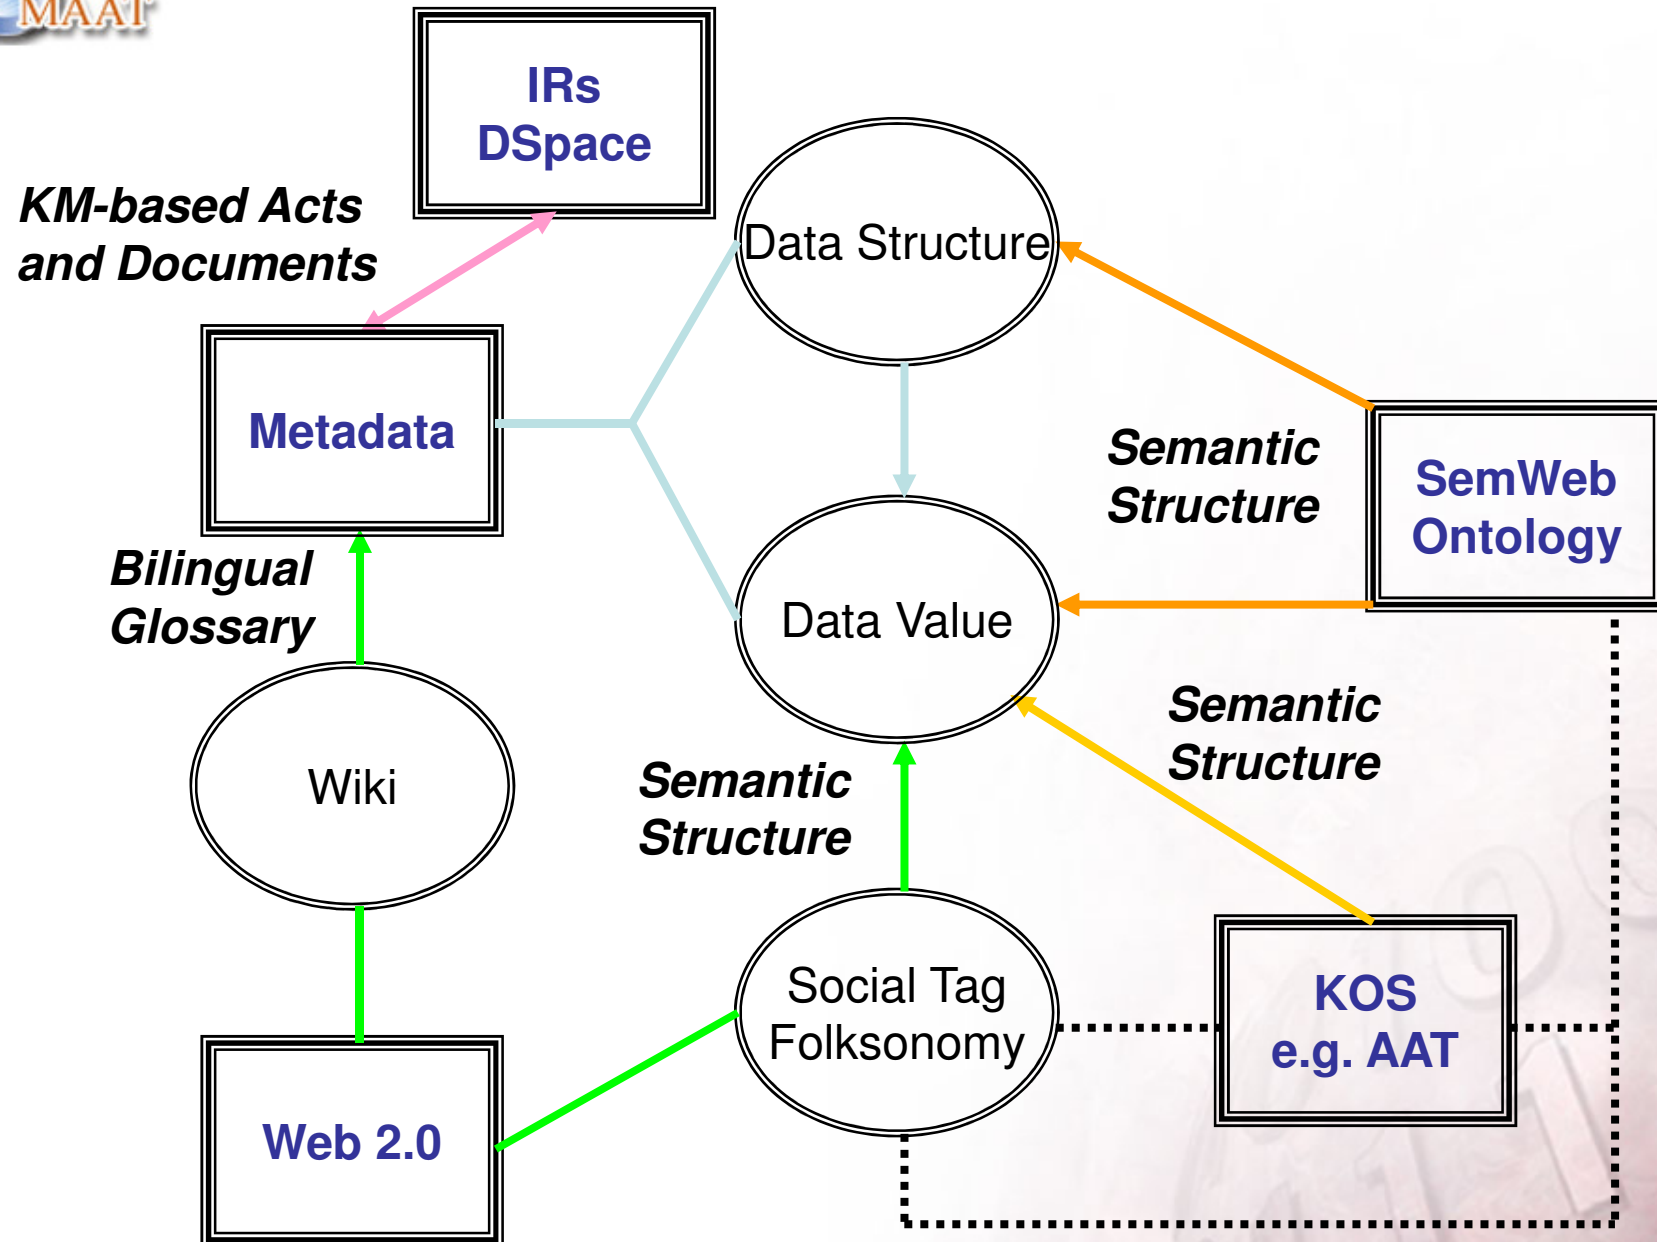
MAAT

IRs
DSpace

KM-based Acts and Documents

Data Structure

Metadata

Semantic Structure

SemWeb Ontology

Bilingual Glossary

Data Value

Wiki

Semantic Structure

Semantic Structure

Social Tag Folksonomy

KOS
e.g. AAT

Web 2.0